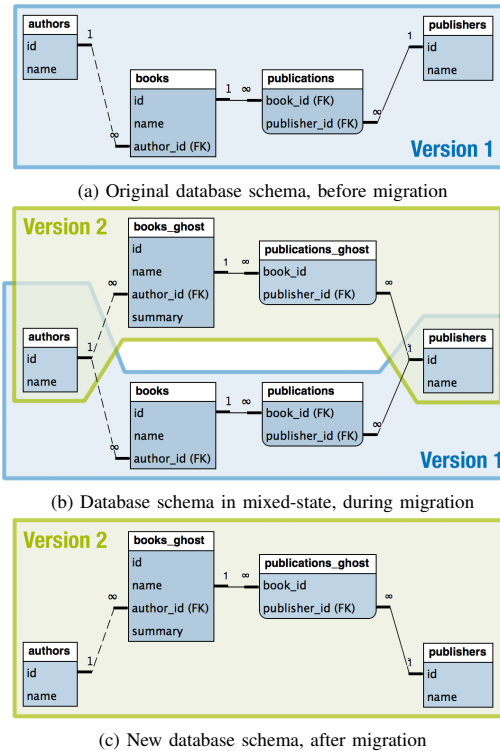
authors
id
name

1

books
id
name
author_id (FK)

∞

1 ∞

publications
book_id (FK)
publisher_id (FK)

∞

1

publishers
id
name

Version 1

(a) Original database schema, before migration

Version 2

books_ghost
id
name
author_id (FK)
summary

1 ∞

publications_ghost
book_id
publisher_id (FK)

∞

∞

authors
id
name

1

publishers
id
name

1

books
id
name
author_id (FK)

∞

1 ∞

publications
book_id (FK)
publisher_id (FK)

∞

Version 1

(b) Database schema in mixed-state, during migration

Version 2

books_ghost
id
name
author_id (FK)
summary

1 ∞

publications_ghost
book_id
publisher_id (FK)

∞

∞

authors
id
name

1

publishers
id
name

1

(c) New database schema, after migration